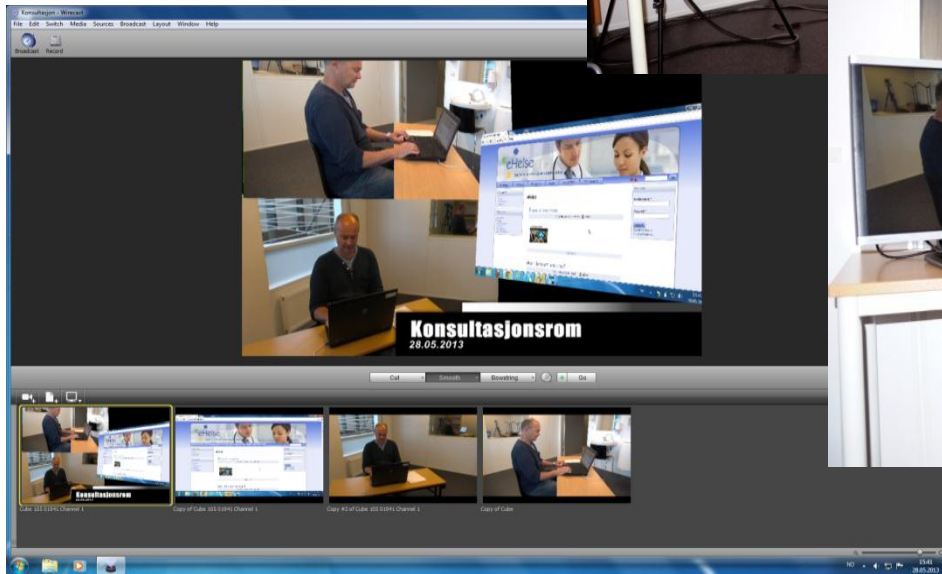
Konsultasjon - Wirecast

File Edit Switch Media Sources Broadcast Layout Window Help

Broadcast Record

eHelse

Konsultasjonsrom
28.05.2013

Cut Smooth Bowtring Go

Konsultasjonsrom

Cube 103 0 0 41 Channel 1

Copy of Cube 103 0 0 41 Channel 1

Copy #2 of Cube 103 0 0 41 Channel 1

Copy of Cube

NO 15:41 28.05.2013